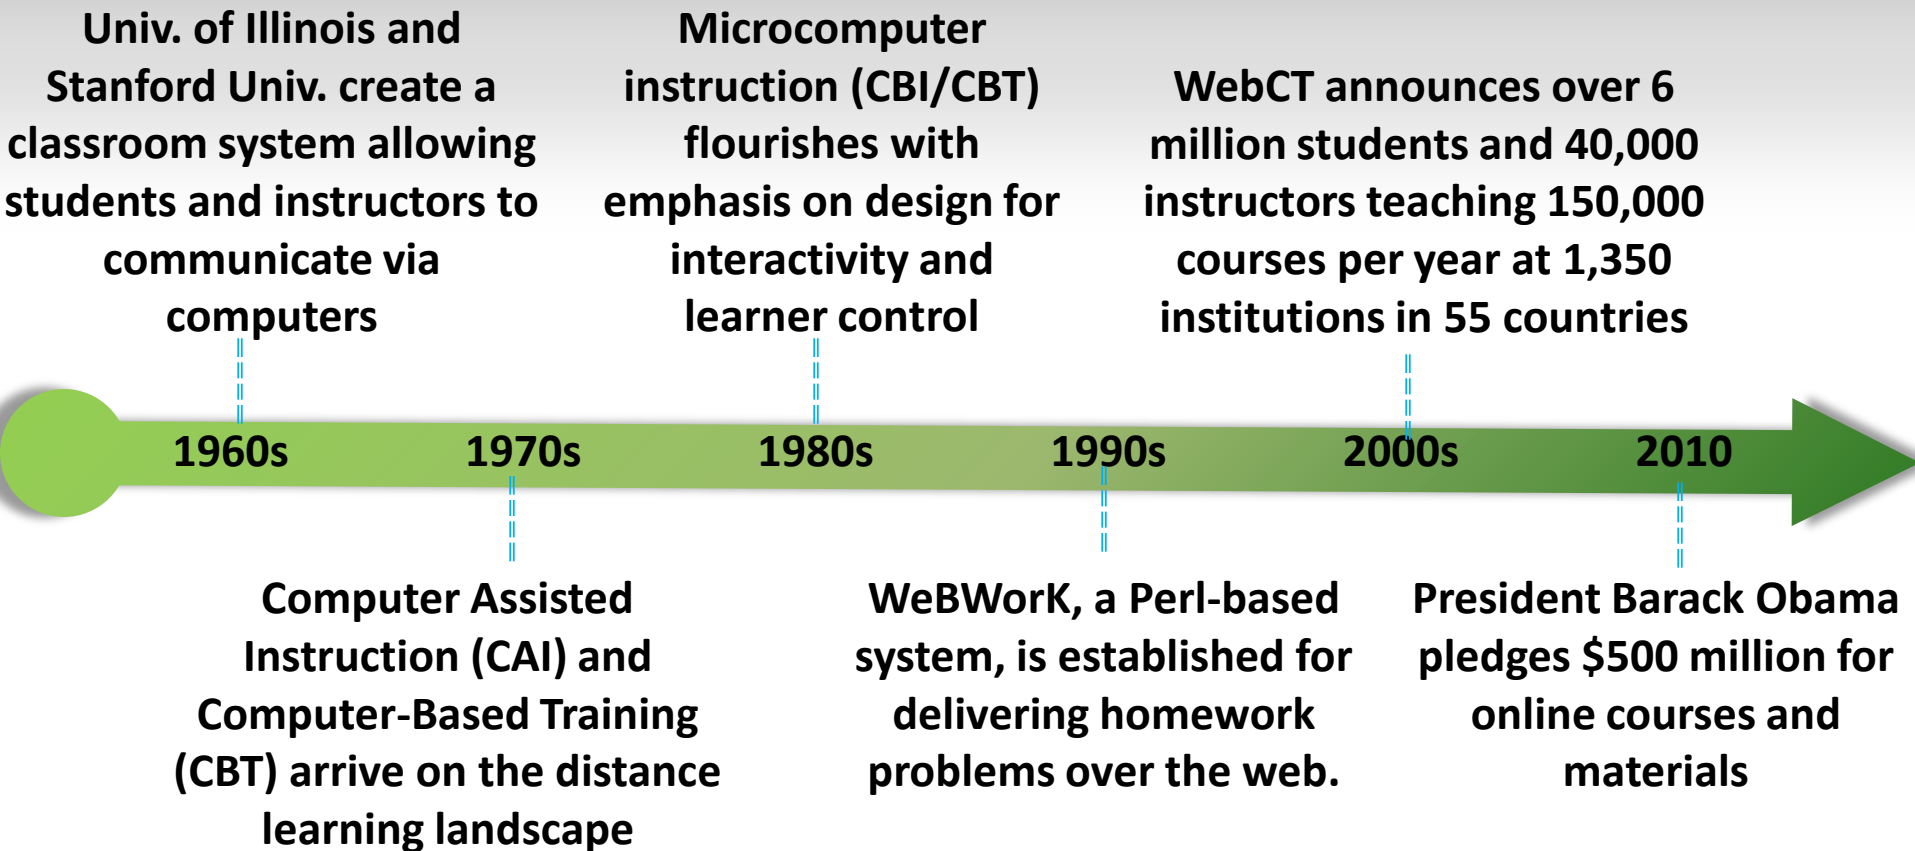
Univ. of Illinois and Stanford Univ. create a classroom system allowing students and instructors to communicate via computers

Microcomputer instruction (CBI/CBT) flourishes with emphasis on design for interactivity and learner control

WebCT announces over 6 million students and 40,000 instructors teaching 150,000 courses per year at 1,350 institutions in 55 countries

1960s 1970s 1980s 1990s 2000s 2010

Computer Assisted Instruction (CAI) and Computer-Based Training (CBT) arrive on the distance learning landscape

WeBWorK, a Perl-based system, is established for delivering homework problems over the web.

President Barack Obama pledges $500 million for online courses and materials